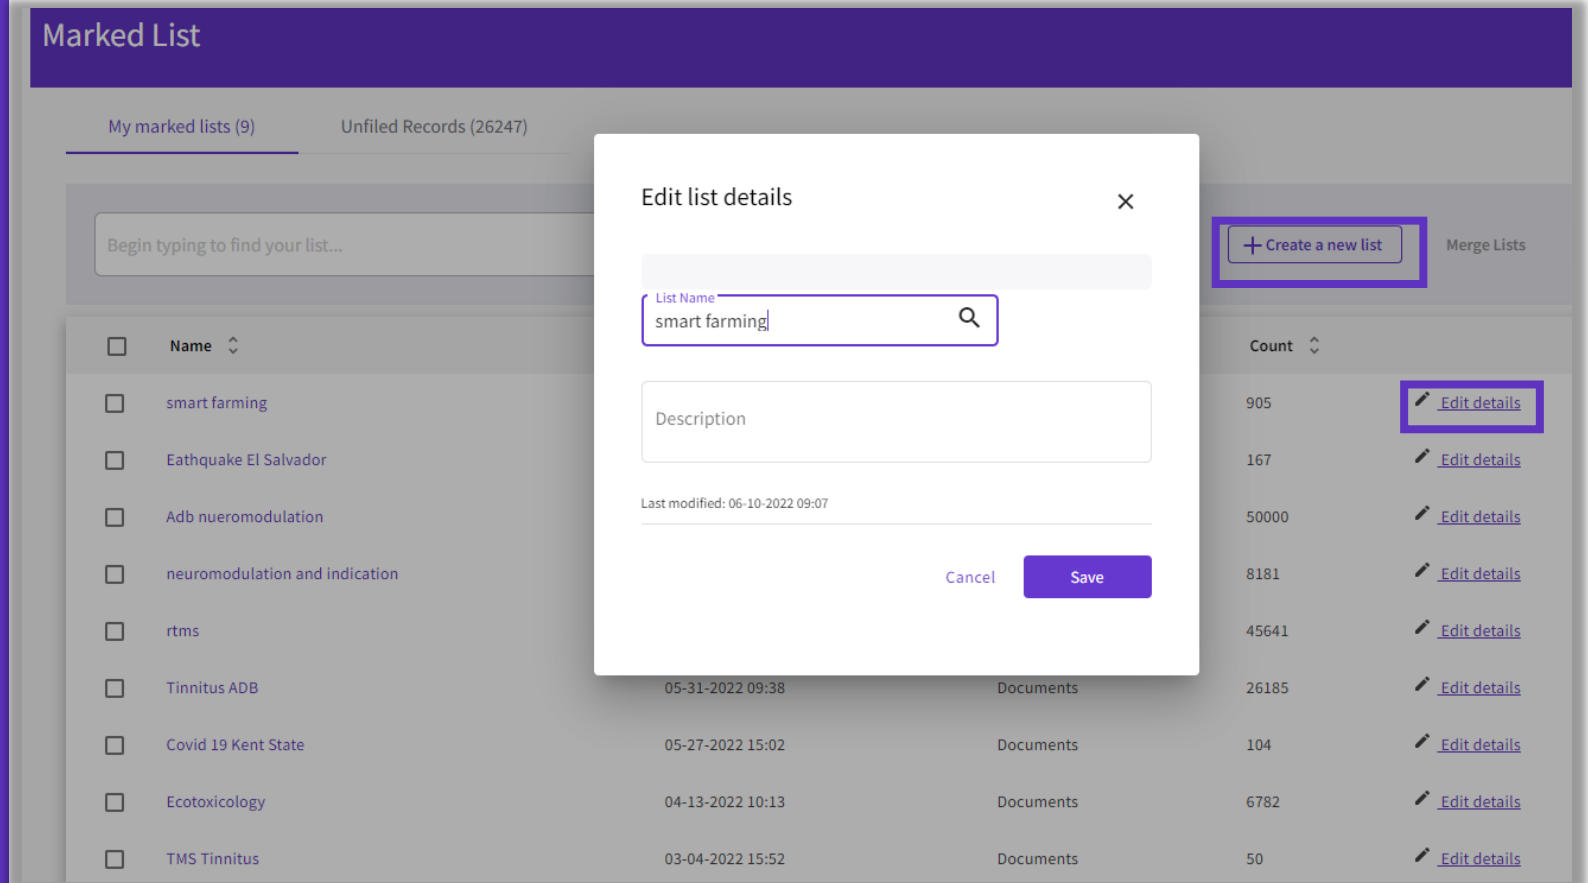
Marked List

My marked lists (9)

Unfiled Records (26247)

Begin typing to find your list...

+ Create a new list

Merge Lists

Edit list details

×

List Name

smart farming

Description

Last modified: 06-10-2022 09:07

Cancel

Save

| | Name | | | Count | |
|---|---|---|---|---|---|
| ☐ | smart farming | | | 905 | Edit details |
| ☐ | Eathquake El Salvador | | | 167 | Edit details |
| ☐ | Adb nueromodulation | | | 50000 | Edit details |
| ☐ | neuromodulation and indication | | | 8181 | Edit details |
| ☐ | rtms | | | 45641 | Edit details |
| ☐ | Tinnitus ADB | 05-31-2022 09:38 | Documents | 26185 | Edit details |
| ☐ | Covid 19 Kent State | 05-27-2022 15:02 | Documents | 104 | Edit details |
| ☐ | Ecotoxicology | 04-13-2022 10:13 | Documents | 6782 | Edit details |
| ☐ | TMS Tinnitus | 03-04-2022 15:52 | Documents | 50 | Edit details |